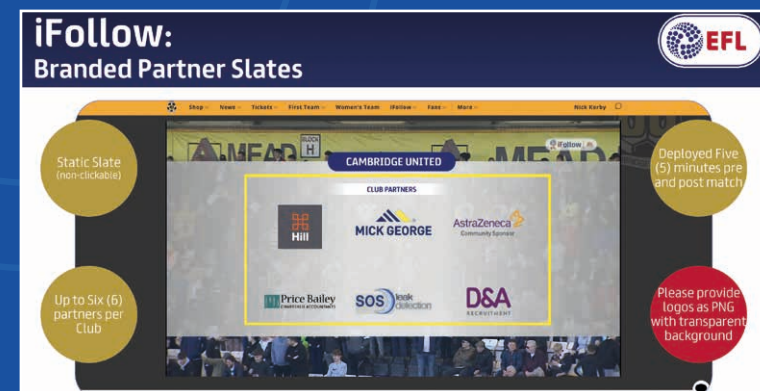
iFollow:
Branded Partner Slates

EFL

Shop News Tickets First Team Women's Team iFollow Fans More Nick Korby

Static Slate (non-clickable)

Up to Six (6) partners per Club

Deployed Five (5) minutes pre and post match

Please provide logos as PNG with transparent background

BLOCK H

iFollow

CAMBRIDGE UNITED

CLUB PARTNERS

Hill

MICK GEORGE

AstraZeneca Community Sponsor

Price Bailey CHARTERED ACCOUNTANTS

SOS leak detection

D&A RECRUITMENT